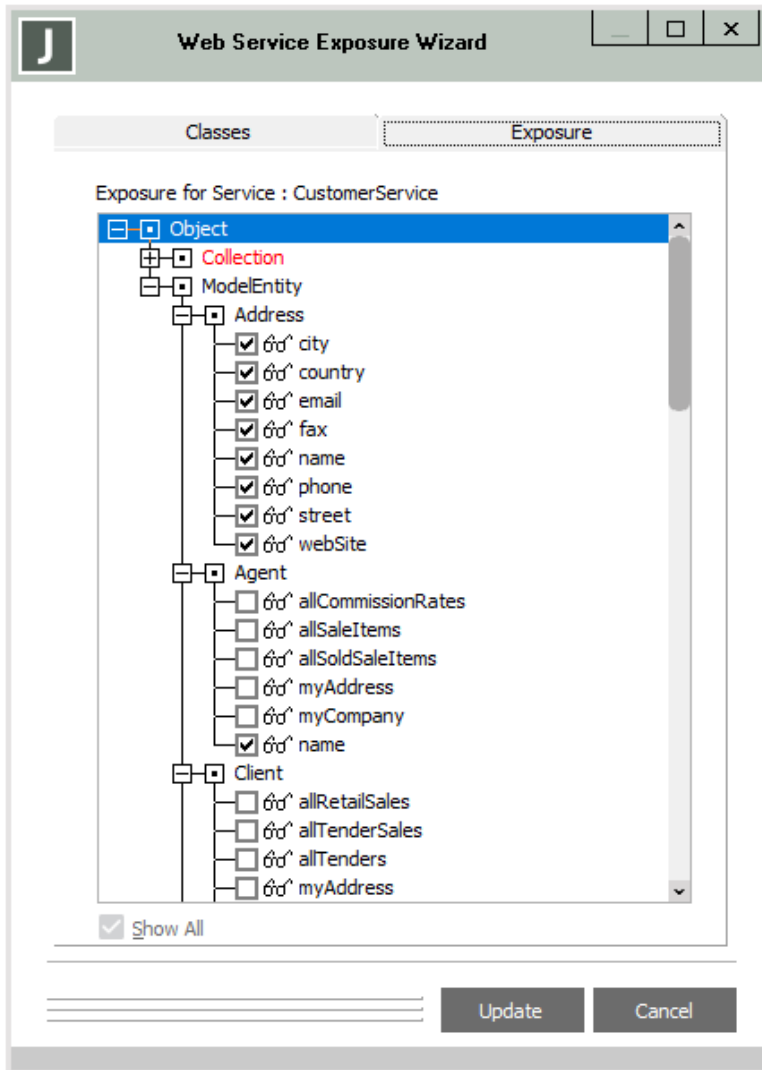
J

Web Service Exposure Wizard

Classes

Exposure

Exposure for Service : CustomerService

Object
Collection
ModelEntity
Address
city
country
email
fax
name
phone
street
webSite
Agent
allCommissionRates
allSaleItems
allSoldSaleItems
myAddress
myCompany
name
Client
allRetailSales
allTenderSales
allTenders
myAddress

Show All

Update

Cancel